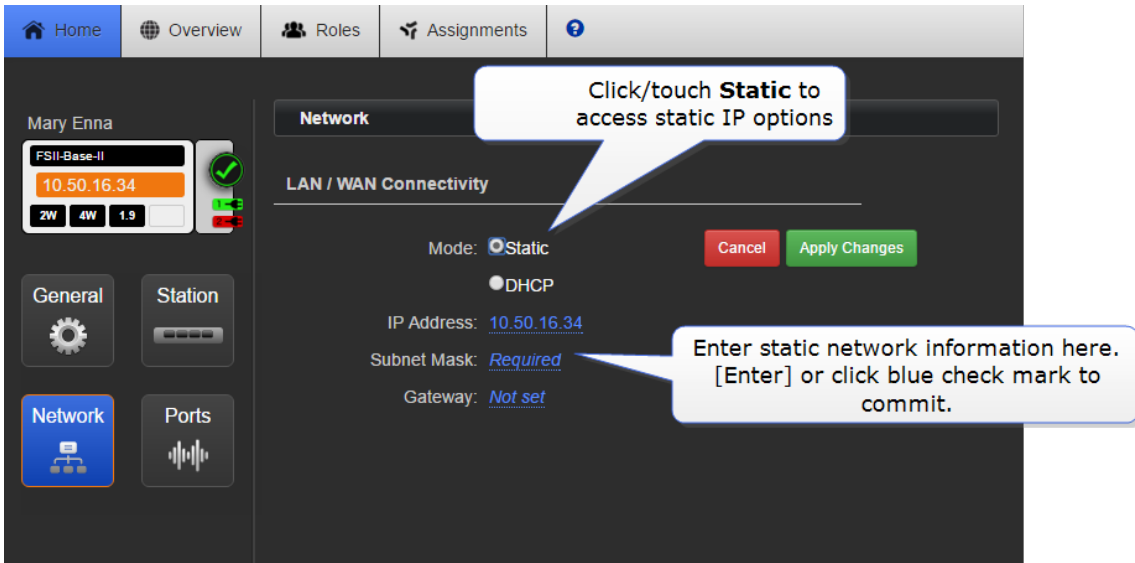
Home Overview Roles Assignments ?

Mary Enna

FSII-Base-II

10.50.16.34

2W 4W 1.9

General

Station

Network

Ports

Network

Click/touch **Static** to access static IP options

LAN / WAN Connectivity

Mode: Static

DHCP

Cancel Apply Changes

IP Address: 10.50.16.34

Subnet Mask: Required

Gateway: Not set

Enter static network information here. [Enter] or click blue check mark to commit.